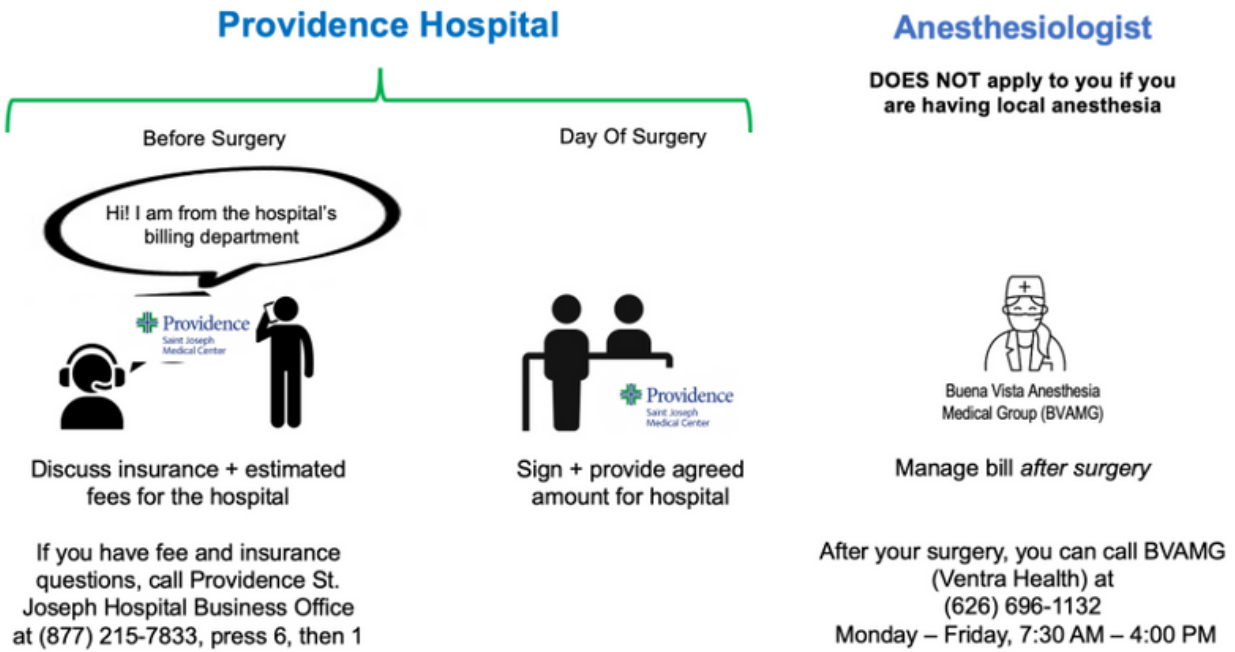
Providence Hospital

Before Surgery

Hi! I am from the hospital's billing department

Providence
Saint Joseph Medical Center

Discuss insurance + estimated fees for the hospital

If you have fee and insurance questions, call Providence St. Joseph Hospital Business Office at (877) 215-7833, press 6, then 1

Day Of Surgery

Providence
Saint Joseph Medical Center

Sign + provide agreed amount for hospital

Anesthesiologist

DOES NOT apply to you if you are having local anesthesia

Buena Vista Anesthesia Medical Group (BVAMG)

Manage bill after surgery

After your surgery, you can call BVAMG (Ventra Health) at (626) 696-1132
Monday – Friday, 7:30 AM – 4:00 PM